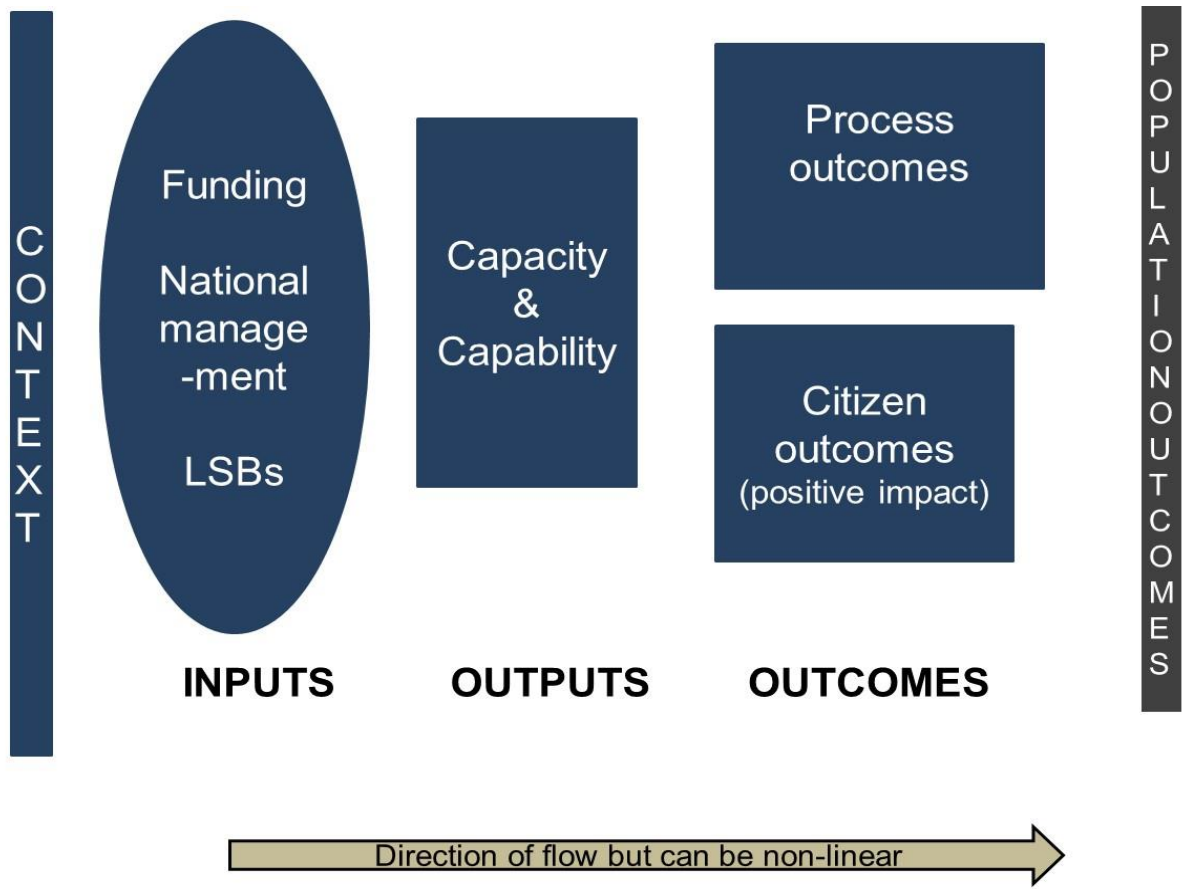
C
O
N
T
E
X
T

Funding

National manage-ment

LSBs

Capacity & Capability

Process outcomes

Citizen outcomes (positive impact)

P
O
P
U
L
A
T
I
O
N
O
U
T
C
O
M
E
S

INPUTS

OUTPUTS

OUTCOMES

Direction of flow but can be non-linear